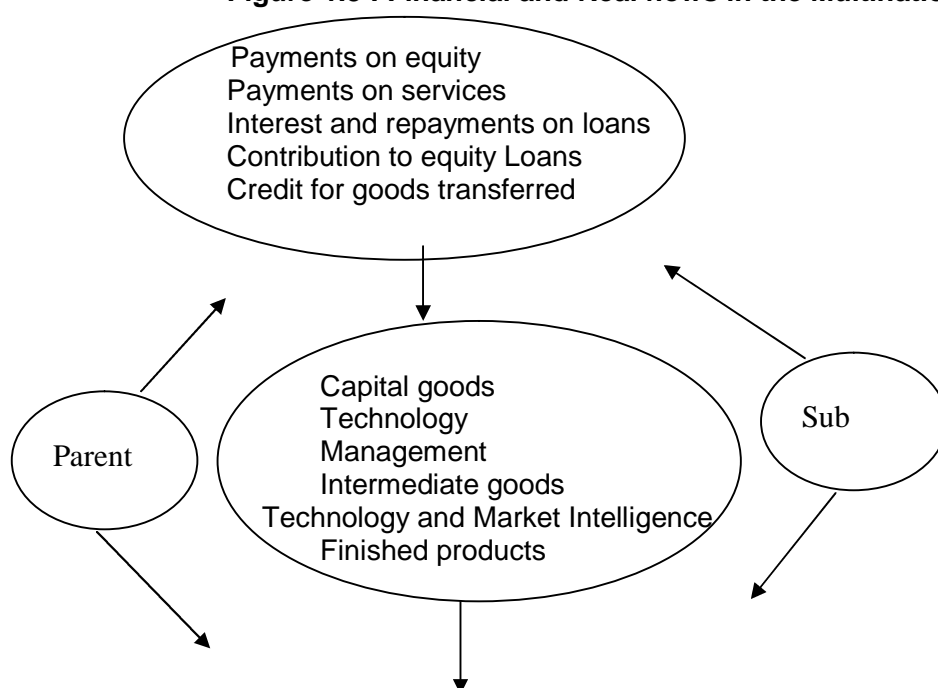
Figure 10: Financial and Real flows in the multinatio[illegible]

Payments on equity
Payments on services
Interest and repayments on loans
Contribution to equity Loans
Credit for goods transferred

Capital goods
Technology
Management
Intermediate goods
Technology and Market Intelligence
Finished products

Parent

Sub